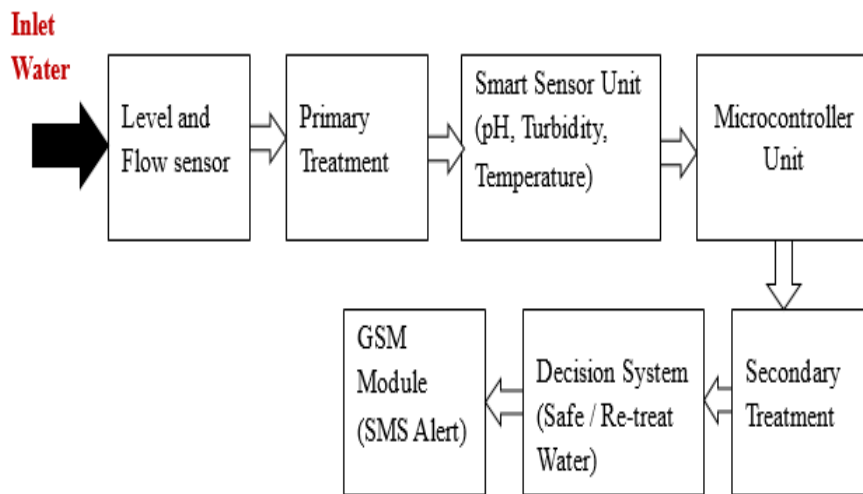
Inlet Water

Level and Flow sensor

Primary Treatment

Smart Sensor Unit (pH, Turbidity, Temperature)

Microcontroller Unit

Secondary Treatment

Decision System (Safe / Re-treat Water)

GSM Module (SMS Alert)